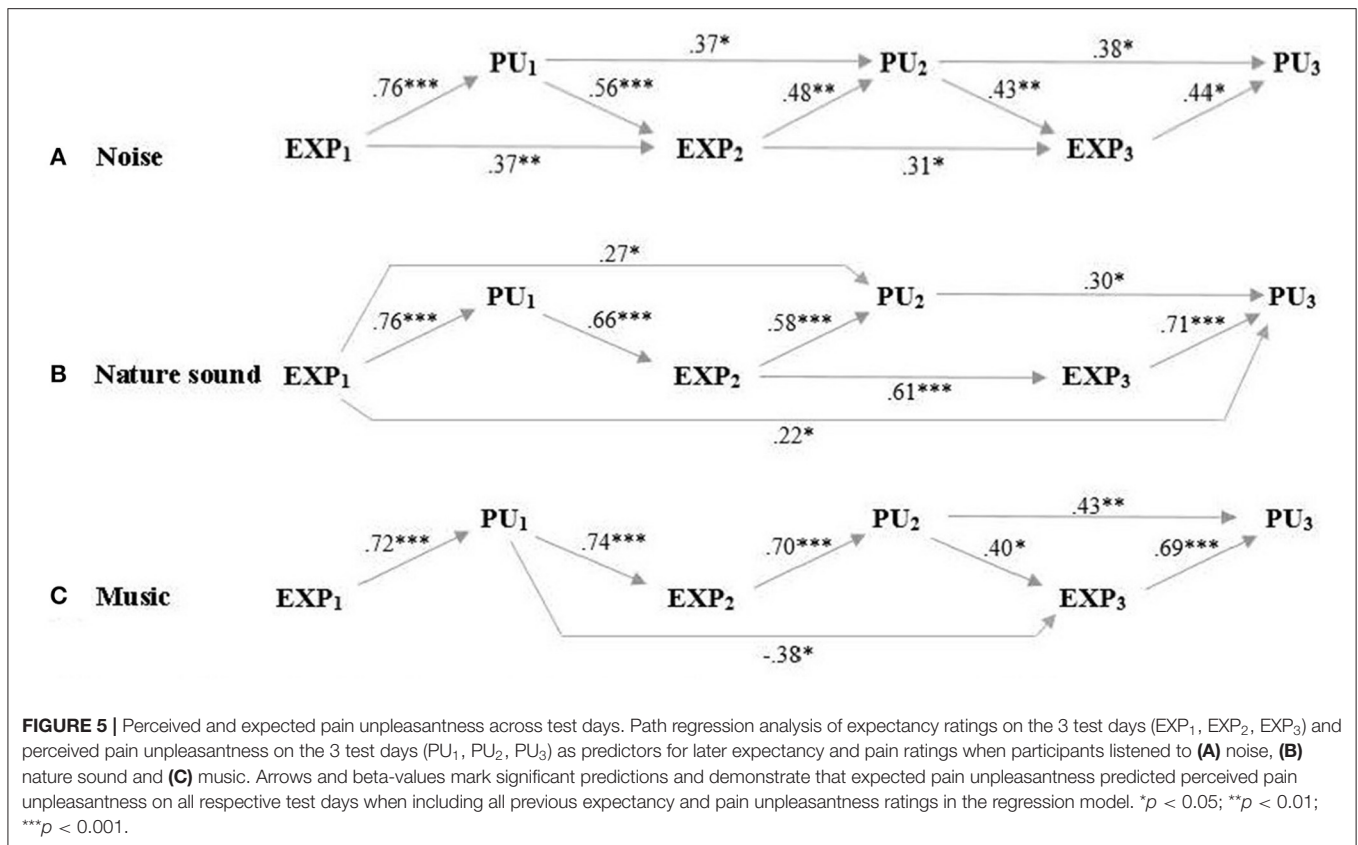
A Noise

$PU_1$ .37* $PU_2$ .38* $PU_3$

.76*** .56*** .48** .43** .44*

$EXP_1$ $EXP_2$ $EXP_3$

.37** .31*

B Nature sound

.27*

$PU_1$ $PU_2$ .30* $PU_3$

.76*** .66*** .58*** .71***

$EXP_1$ $EXP_2$ .61*** $EXP_3$

.22*

C Music

$PU_1$ $PU_2$ .43** $PU_3$

.72*** .74*** .70*** .40* .69***

$EXP_1$ $EXP_2$ $EXP_3$

-.38*

**FIGURE 5 |** Perceived and expected pain unpleasantness across test days. Path regression analysis of expectancy ratings on the 3 test days ($EXP_1$, $EXP_2$, $EXP_3$) and perceived pain unpleasantness on the 3 test days ($PU_1$, $PU_2$, $PU_3$) as predictors for later expectancy and pain ratings when participants listened to **(A)** noise, **(B)** nature sound and **(C)** music. Arrows and beta-values mark significant predictions and demonstrate that expected pain unpleasantness predicted perceived pain unpleasantness on all respective test days when including all previous expectancy and pain unpleasantness ratings in the regression model. *$p$ < 0.05; **$p$ < 0.01; ***$p$ < 0.001.